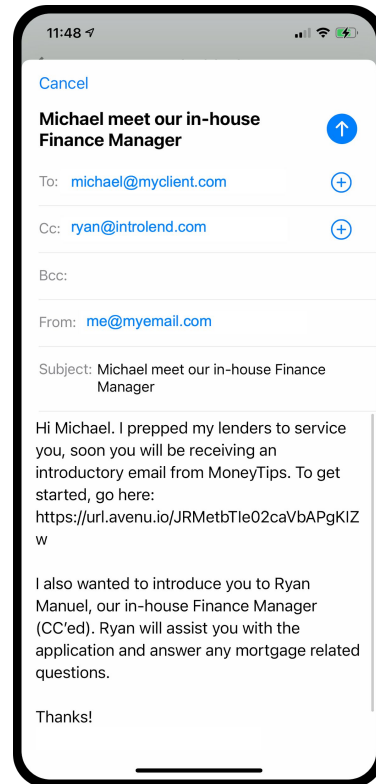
11:48

Cancel

Michael meet our in-house Finance Manager

To: michael@myclient.com

Cc: ryan@introlend.com

Bcc:

From: me@myemail.com

Subject: Michael meet our in-house Finance Manager

Hi Michael. I prepped my lenders to service you, soon you will be receiving an introductory email from MoneyTips. To get started, go here: https://url.avenu.io/JRMetbTIe02caVbAPgKIZw

I also wanted to introduce you to Ryan Manuel, our in-house Finance Manager (CC'ed). Ryan will assist you with the application and answer any mortgage related questions.

Thanks!